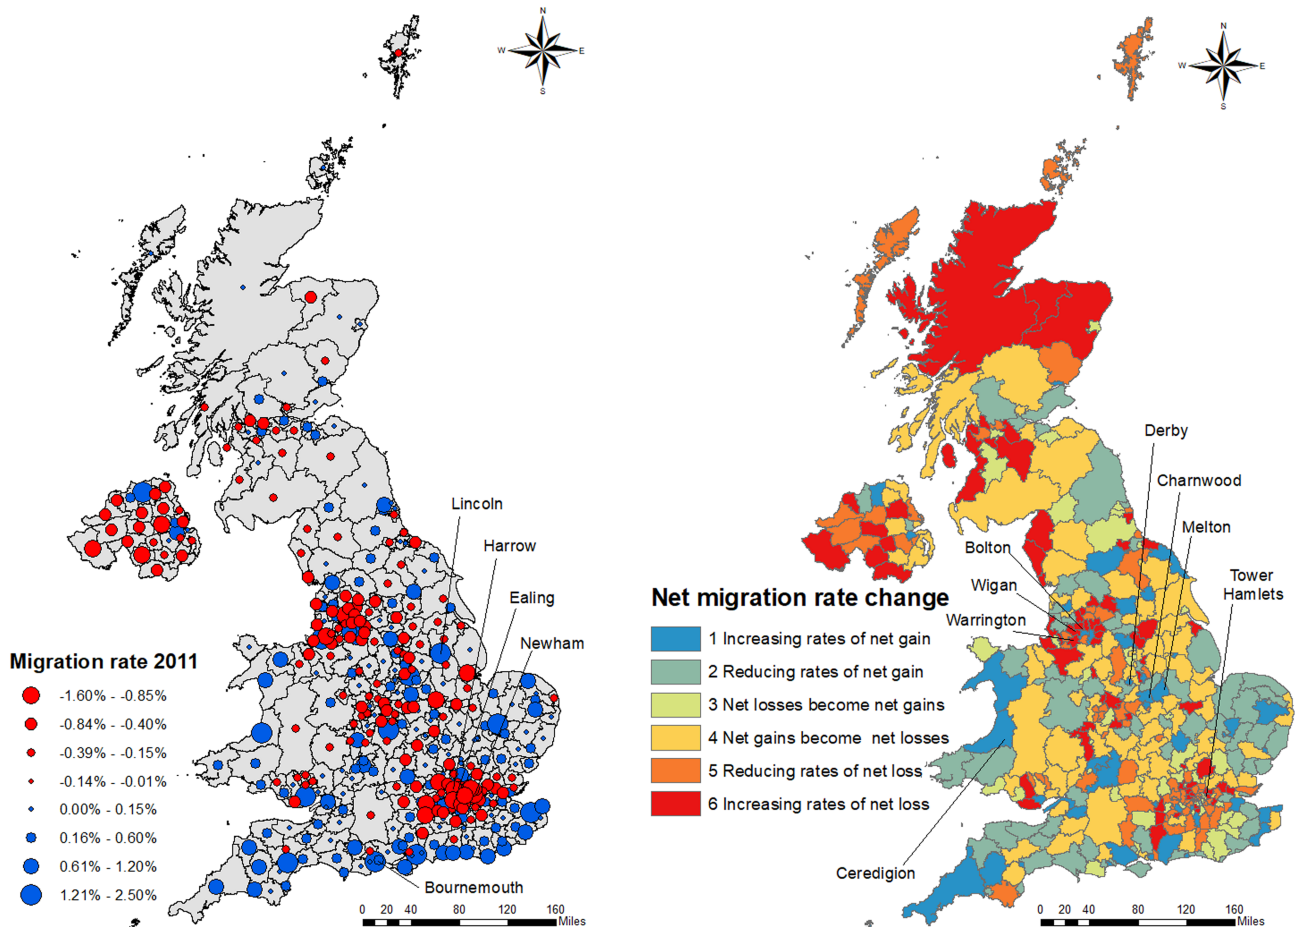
N
W E
S

Lincoln

Harrow

Ealing

Newham

Migration rate 2011
-1.60% - -0.85%
-0.84% - -0.40%
-0.39% - -0.15%
-0.14% - -0.01%
0.00% - 0.15%
0.16% - 0.60%
0.61% - 1.20%
1.21% - 2.50%

Bournemouth

0 20 40 80 120 160
Miles

N
W E
S

Derby

Charnwood

Melton

Bolton

Tower Hamlets

Wigan

Warrington

Net migration rate change
1 Increasing rates of net gain
2 Reducing rates of net gain
3 Net losses become net gains
4 Net gains become net losses
5 Reducing rates of net loss
6 Increasing rates of net loss

Ceredigion

0 20 40 80 120 160
Miles